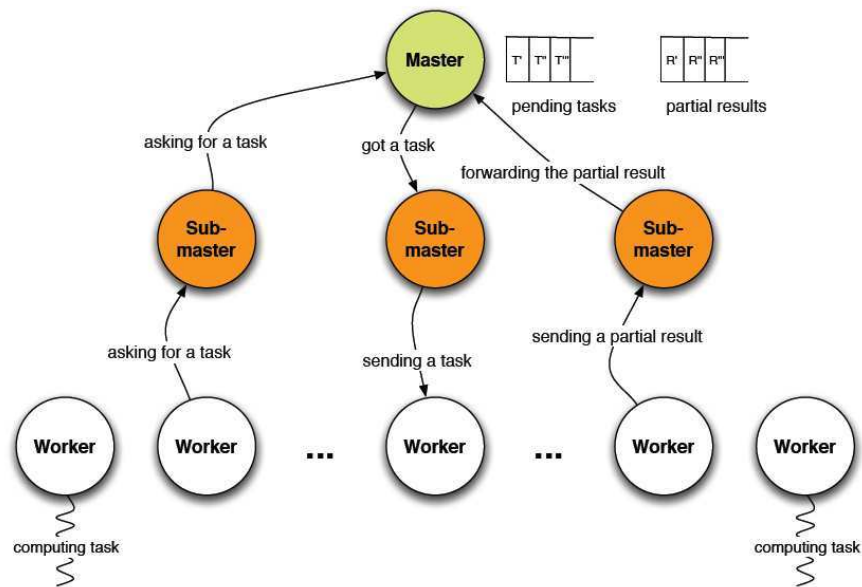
Master

T' T'' T'''

pending tasks

R' R'' R'''

partial results

asking for a task

got a task

forwarding the partial result

Sub-master

Sub-master

Sub-master

asking for a task

sending a task

sending a partial result

Worker

Worker

...

Worker

...

Worker

Worker

computing task

computing task